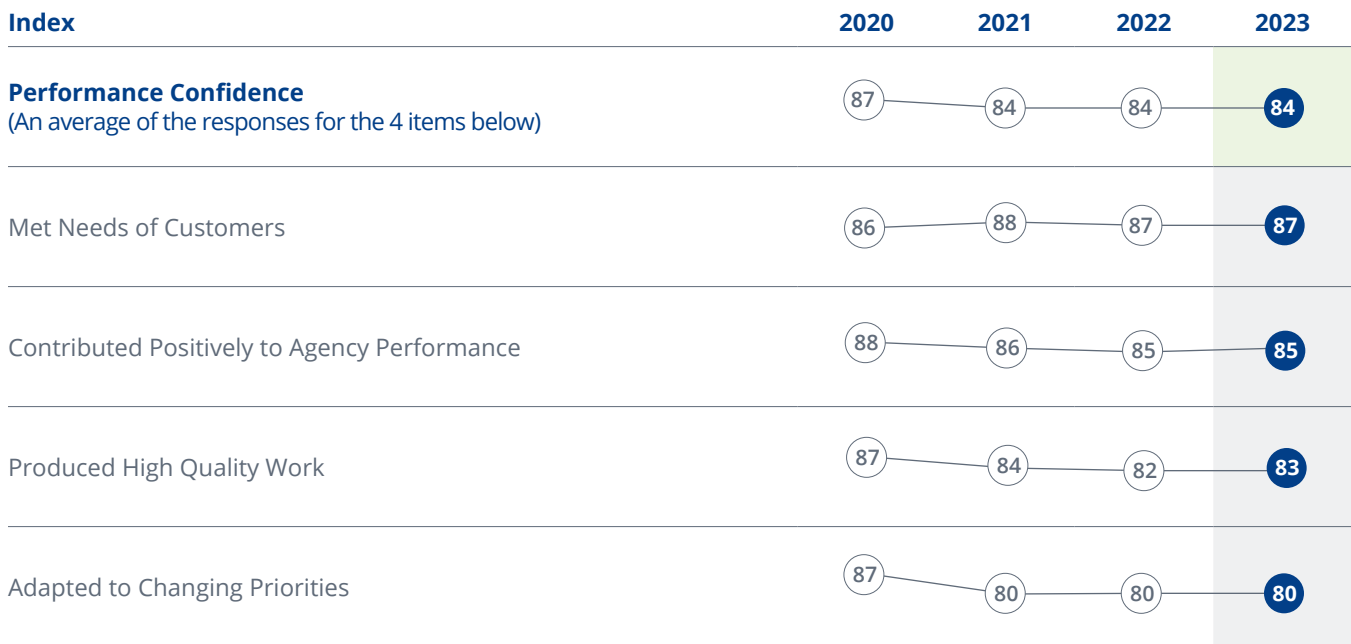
| Index | 2020 | 2021 | 2022 | 2023 |
|---|---|---|---|---|
| **Performance Confidence** (An average of the responses for the 4 items below) | 87 | 84 | 84 | 84 |
| Met Needs of Customers | 86 | 88 | 87 | 87 |
| Contributed Positively to Agency Performance | 88 | 86 | 85 | 85 |
| Produced High Quality Work | 87 | 84 | 82 | 83 |
| Adapted to Changing Priorities | 87 | 80 | 80 | 80 |